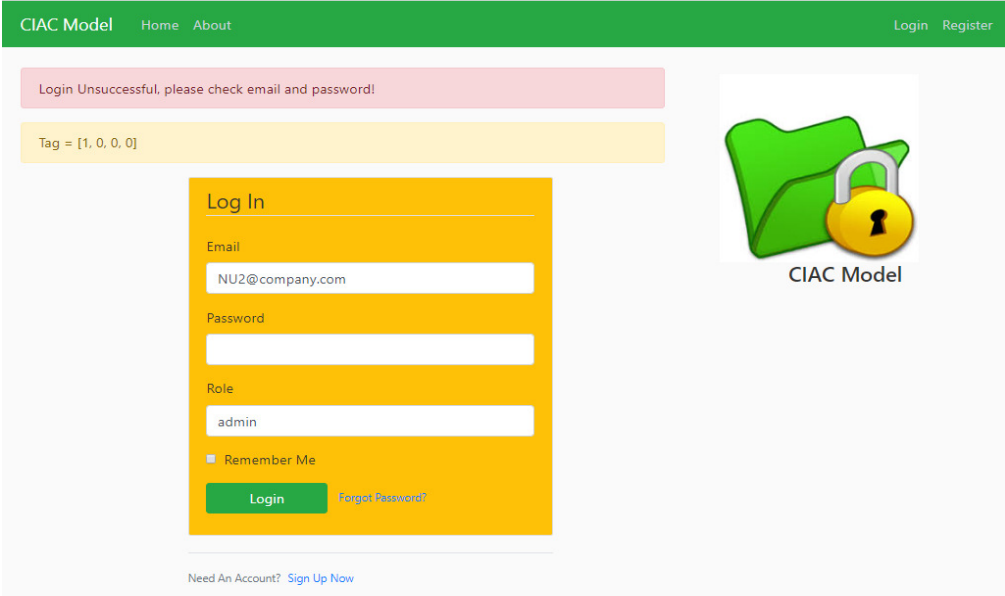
CIAC Model Home About Login Register

Login Unsuccessful, please check email and password!

Tag = [1, 0, 0, 0]

Log In

Email

NU2@company.com

Password

Role

admin

Remember Me

Login Forgot Password?

Need An Account? Sign Up Now

CIAC Model